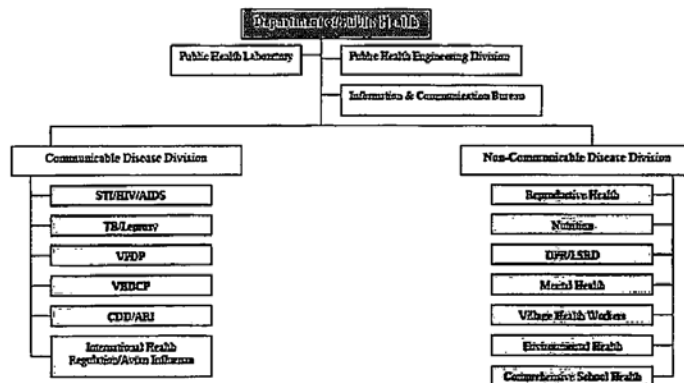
Department of Public Health

Public Health Laboratory

Public Health Engineering Division

Information & Communication Bureau

Communicable Disease Division

STI/HIV/AIDS

TB/Leprosy

VPDP

VBDCP

CDD/ARI

International Health Regulation/Avian Influenza

Non-Communicable Disease Division

Reproductive Health

Nutrition

DPR/LSBD

Mental Health

Village Health Workers

Environmental Health

Comprehensive School Health